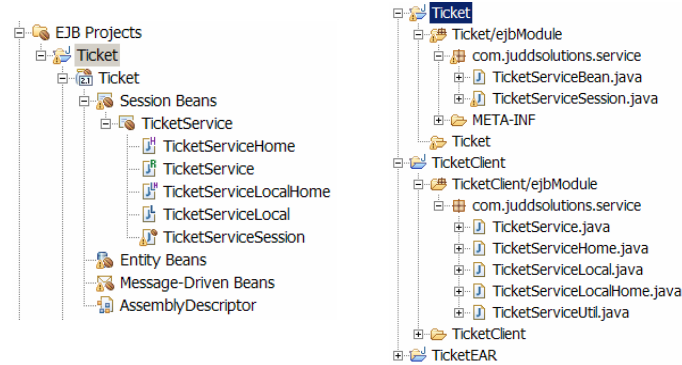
EJB Projects
Ticket
Ticket
Session Beans
TicketService
TicketServiceHome
TicketService
TicketServiceLocalHome
TicketServiceLocal
TicketServiceSession
Entity Beans
Message-Driven Beans
AssemblyDescriptor

Ticket
Ticket/ejbModule
com.juddsolutions.service
TicketServiceBean.java
TicketServiceSession.java
META-INF
Ticket
TicketClient
TicketClient/ejbModule
com.juddsolutions.service
TicketService.java
TicketServiceHome.java
TicketServiceLocal.java
TicketServiceLocalHome.java
TicketServiceUtil.java
TicketClient
TicketEAR